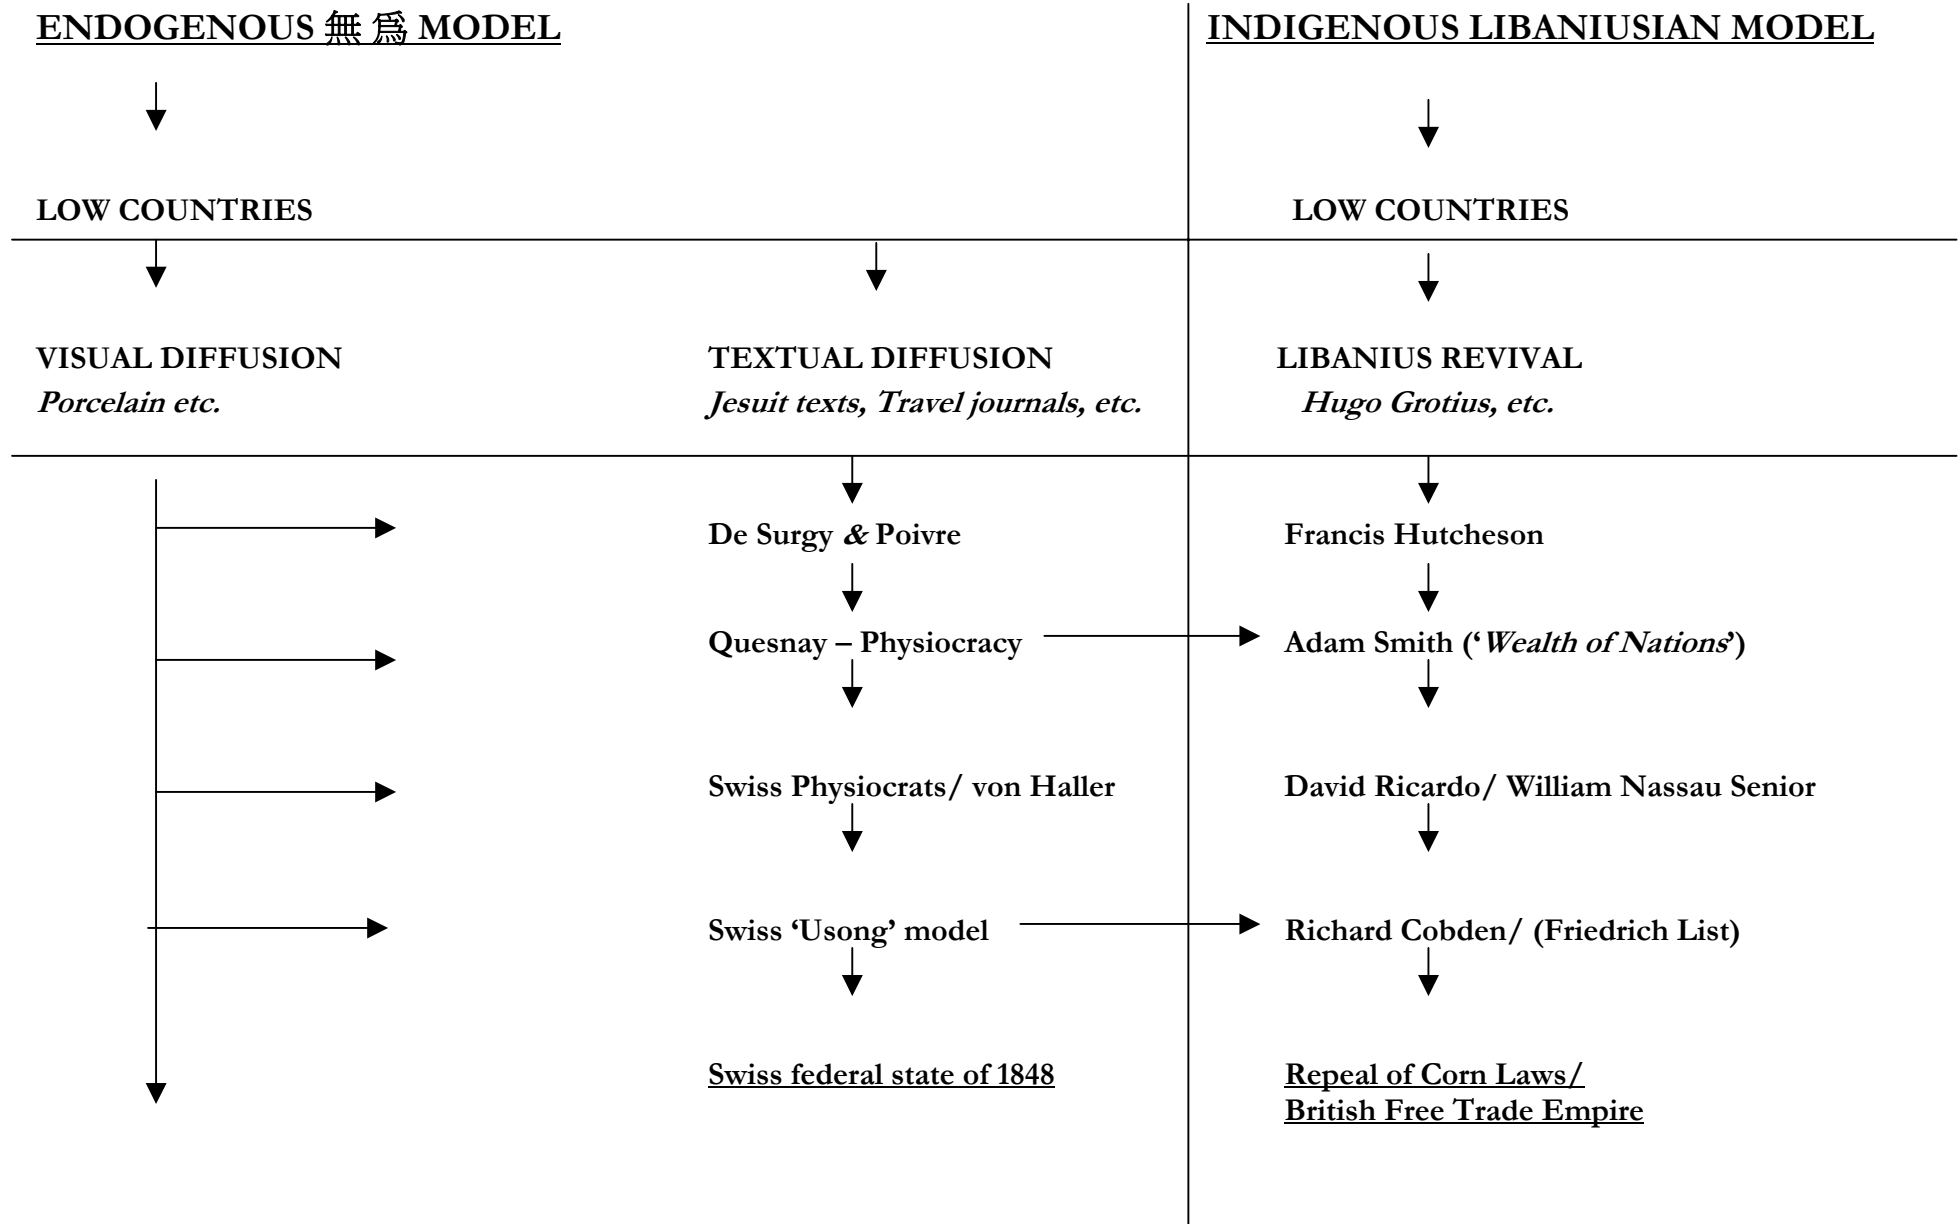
ENDOGENOUS 無爲 MODEL

INDIGENOUS LIBANIUSIAN MODEL

LOW COUNTRIES

LOW COUNTRIES

VISUAL DIFFUSION
*Porcelain etc.*

TEXTUAL DIFFUSION
*Jesuit texts, Travel journals, etc.*

LIBANIUS REVIVAL
*Hugo Grotius, etc.*

De Surgy & Poivre

Francis Hutcheson

Quesnay – Physiocracy

Adam Smith ('*Wealth of Nations*')

Swiss Physiocrats/ von Haller

David Ricardo/ William Nassau Senior

Swiss 'Usong' model

Richard Cobden/ (Friedrich List)

Swiss federal state of 1848

Repeal of Corn Laws/
British Free Trade Empire